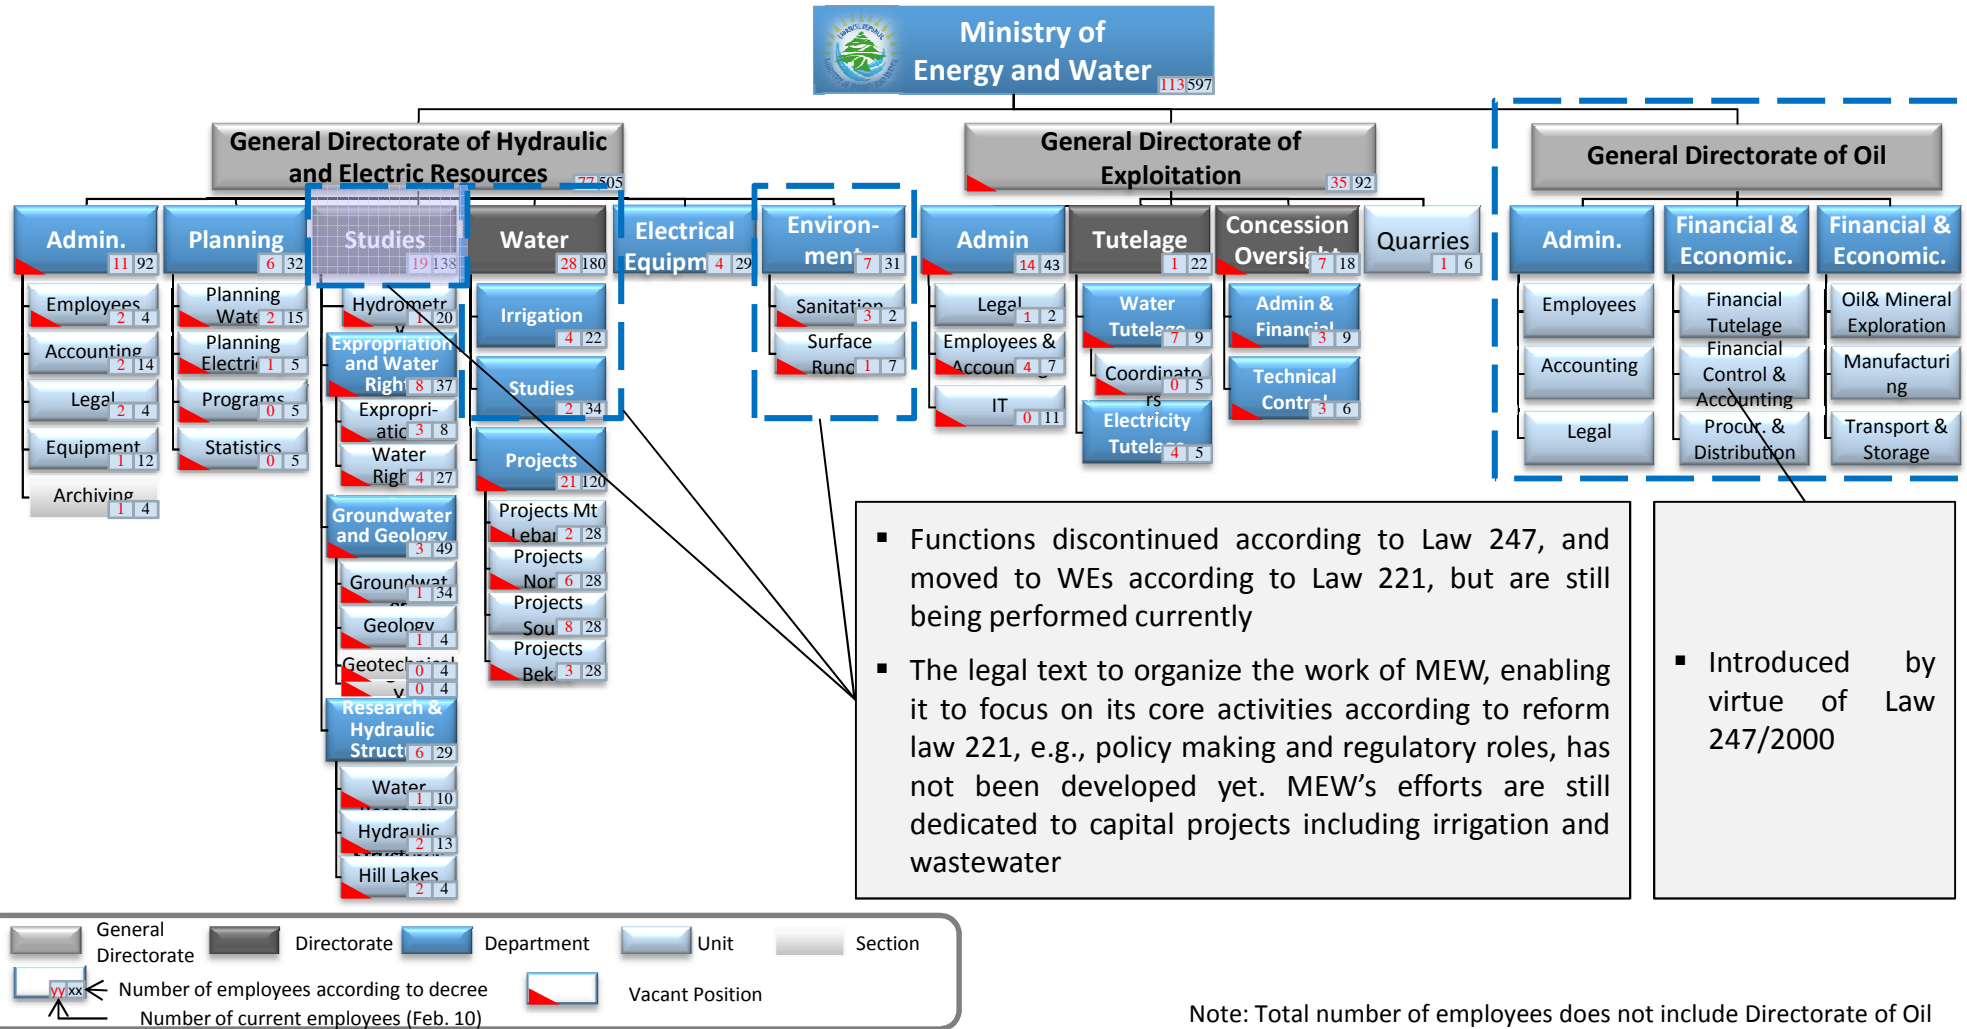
Ministry of Energy and Water 113 597

General Directorate of Hydraulic and Electric Resources 77 505

General Directorate of Exploitation 35 92

General Directorate of Oil

Admin. 11 92
Employees 2 4
Accounting 2 14
Legal 2 4
Equipment 1 12
Archiving 1 4

Planning 6 32
Planning Wate 2 15
Planning Electri 1 5
Programs 0 5
Statistics 0 5

Studies 19 138
Hydrometr y 1 20
Expropriation and Water Right 8 37
Expropri-atic 3 8
Water Righ 4 27
Groundwater and Geology 3 49
Groundwat er 1 34
Geology 1 4
Geotechnic y 0 4
0 4
Research & Hydraulic Struct 6 29
Water 1 10
Hydraulic Struct 2 13
Hill Lakes 2 4

Water 28 180
Irrigation 4 22
Studies 2 34
Projects 21 120
Projects Mt Lebar 2 28
Projects Nor 6 28
Projects Sou 8 28
Projects Bek 3 28

Electrical Equipm 4 29

Environ-ment 7 31
Sanitation 3 2
Surface Runo 1 7

Admin 14 43
Legal 1 2
Employees & Accoun 4 7
IT 0 11

Tutelage 1 22
Water Tutelage 7 9
Coordinato rs 0 5
Electricity Tutelage 4 5

Concession Oversight 7 18
Admin & Financial 3 9
Technical Control 3 6

Quarries 1 6

Admin.
Employees
Accounting
Legal

Financial & Economic.
Financial Tutelage
Financial Control & Accounting
Procur. & Distribution

Financial & Economic.
Oil& Mineral Exploration
Manufacturi ng
Transport & Storage

▪ Functions discontinued according to Law 247, and moved to WEs according to Law 221, but are still being performed currently

▪ The legal text to organize the work of MEW, enabling it to focus on its core activities according to reform law 221, e.g., policy making and regulatory roles, has not been developed yet. MEW’s efforts are still dedicated to capital projects including irrigation and wastewater

▪ Introduced by virtue of Law 247/2000

General Directorate
Directorate
Department
Unit
Section
yy xx Number of employees according to decree
Number of current employees (Feb. 10)
Vacant Position

Note: Total number of employees does not include Directorate of Oil